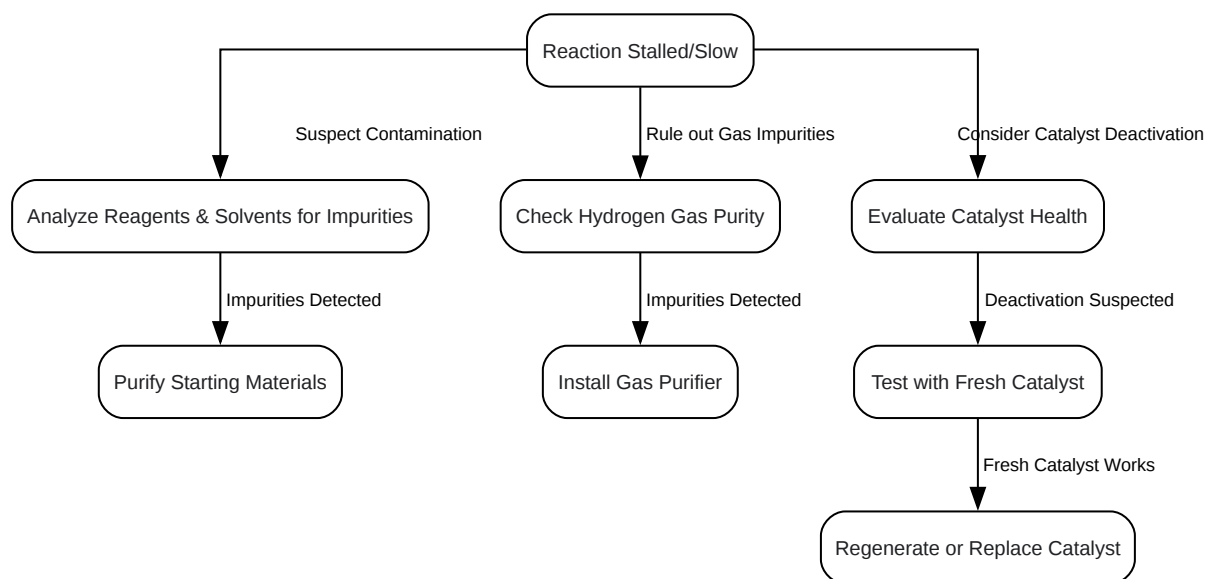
Reaction Stalled/Slow

Suspect Contamination

Rule out Gas Impurities

Consider Catalyst Deactivation

Analyze Reagents & Solvents for Impurities

Check Hydrogen Gas Purity

Evaluate Catalyst Health

Impurities Detected

Impurities Detected

Deactivation Suspected

Purify Starting Materials

Install Gas Purifier

Test with Fresh Catalyst

Fresh Catalyst Works

Regenerate or Replace Catalyst